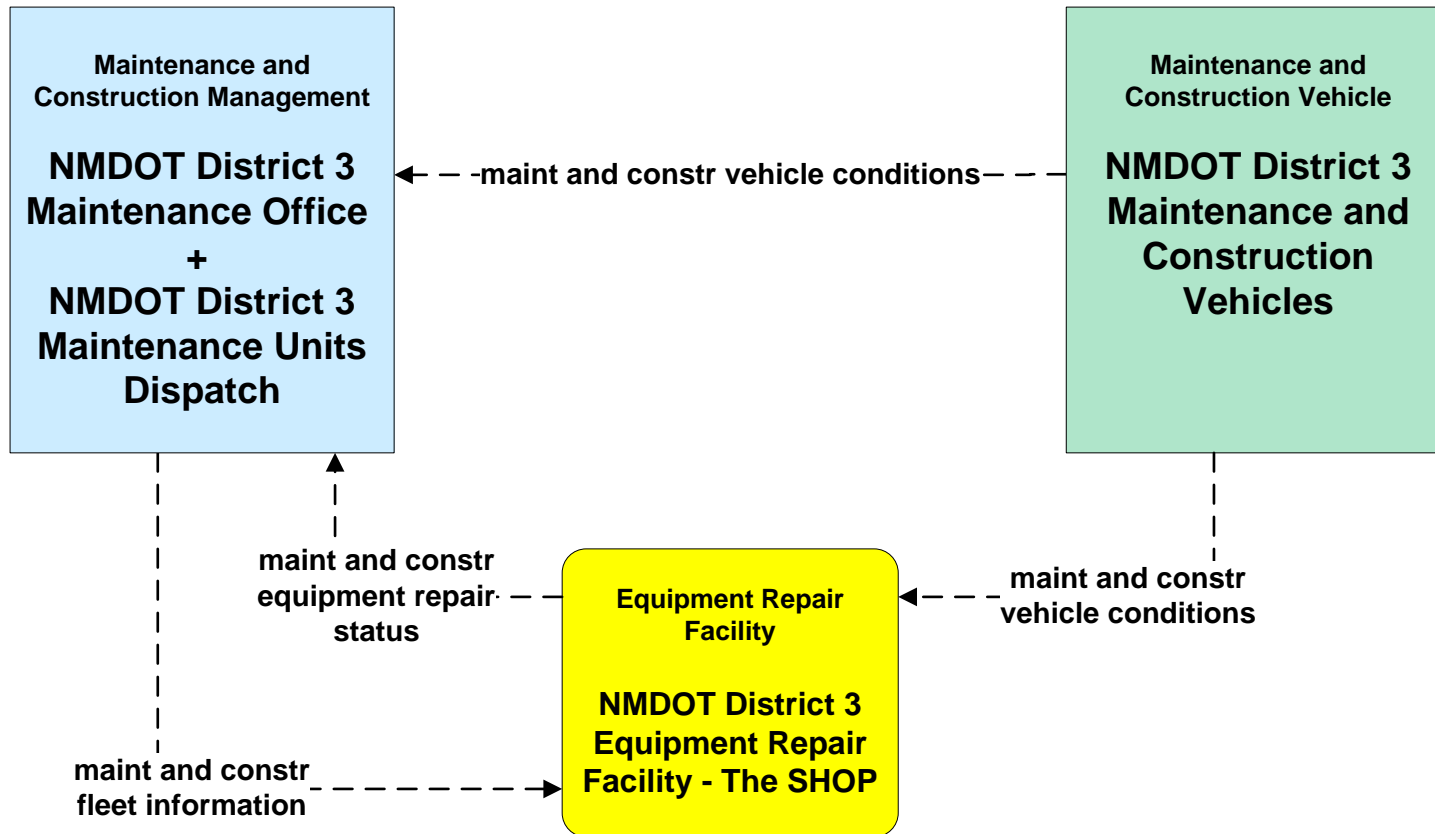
Maintenance and Construction Management

NMDOT District 3 Maintenance Office + NMDOT District 3 Maintenance Units Dispatch

maint and constr vehicle conditions

Maintenance and Construction Vehicle

NMDOT District 3 Maintenance and Construction Vehicles

maint and constr equipment repair status

Equipment Repair Facility

NMDOT District 3 Equipment Repair Facility - The SHOP

maint and constr vehicle conditions

maint and constr fleet information